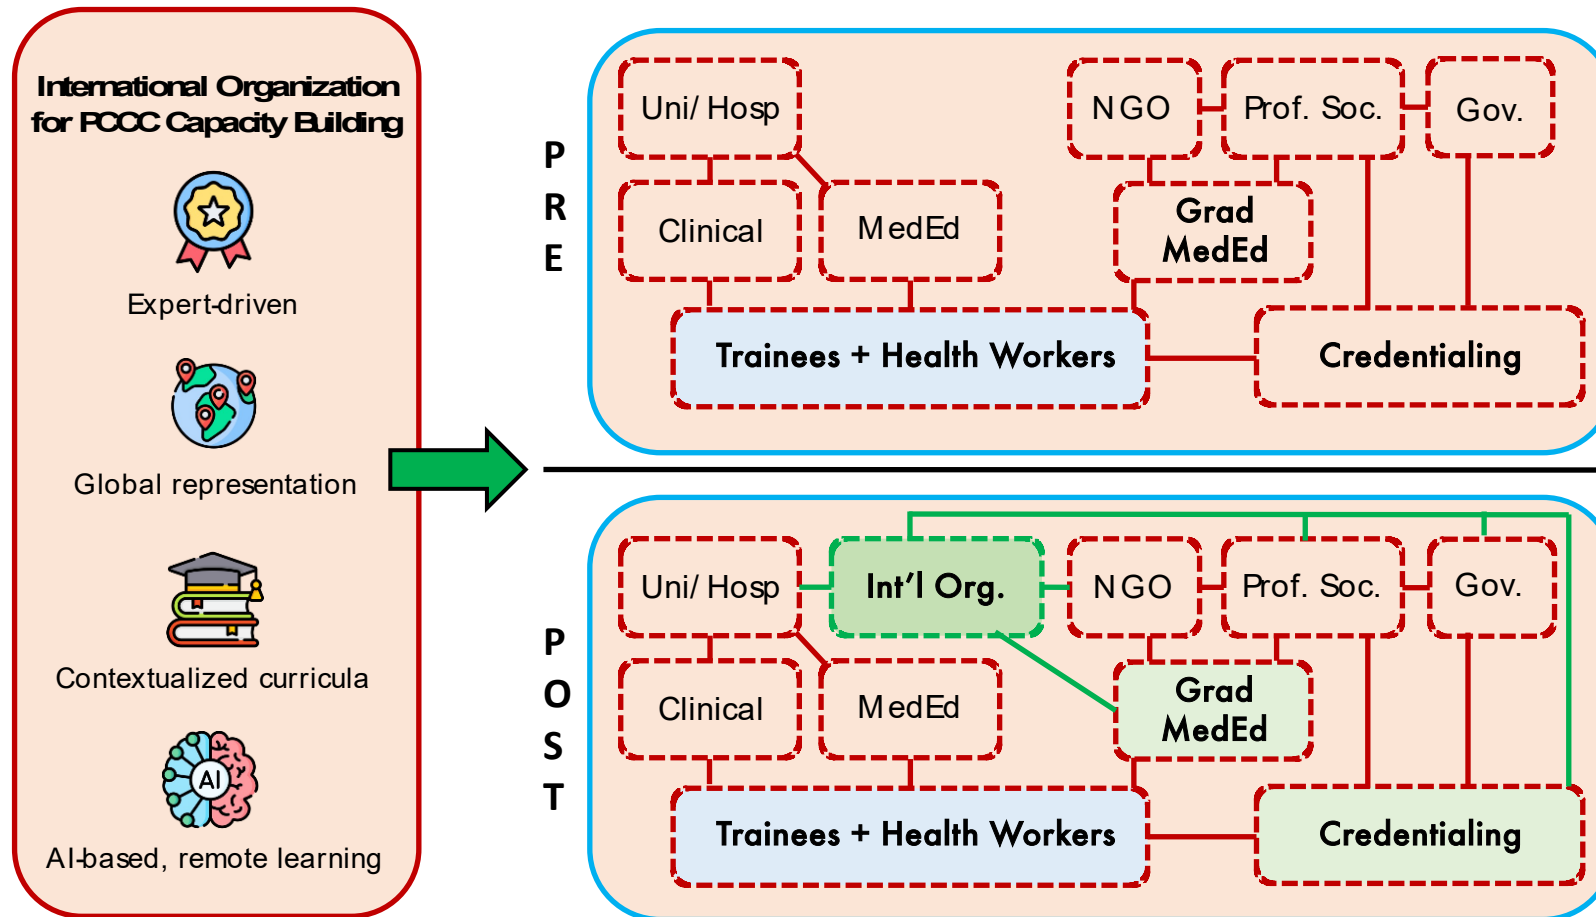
International Organization for PCCC Capacity Building

Expert-driven

Global representation

Contextualized curricula

AI

AI-based, remote learning

PRE

Uni/ Hosp

NGO

Prof. Soc.

Gov.

Clinical

MedEd

Grad MedEd

Trainees + Health Workers

Credentialing

POST

Uni/ Hosp

Int'l Org.

NGO

Prof. Soc.

Gov.

Clinical

MedEd

Grad MedEd

Trainees + Health Workers

Credentialing